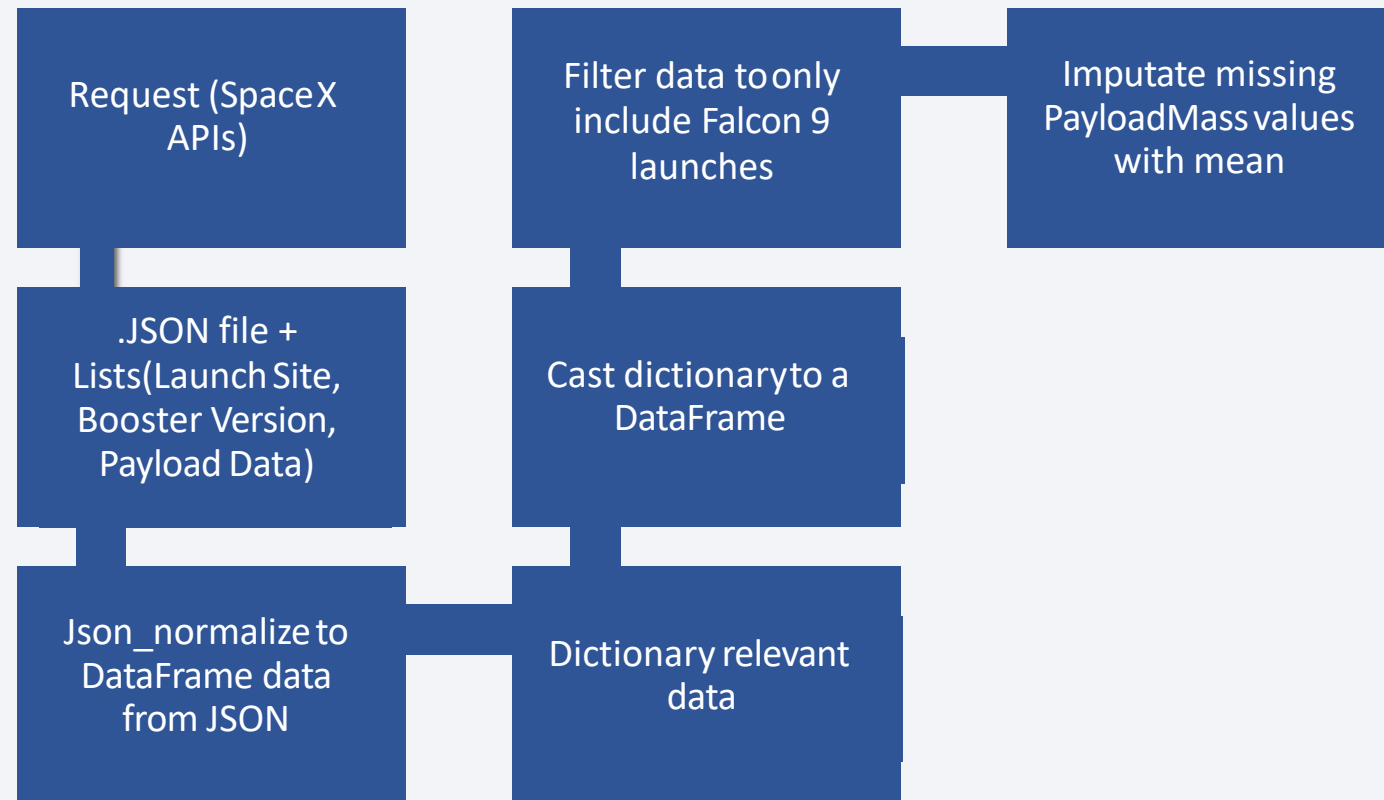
Request (SpaceX APIs)

.JSON file + Lists(Launch Site, Booster Version, Payload Data)

Json_normalize to DataFrame data from JSON

Dictionary relevant data

Cast dictionary to a DataFrame

Filter data to only include Falcon 9 launches

Imputate missing PayloadMass values with mean